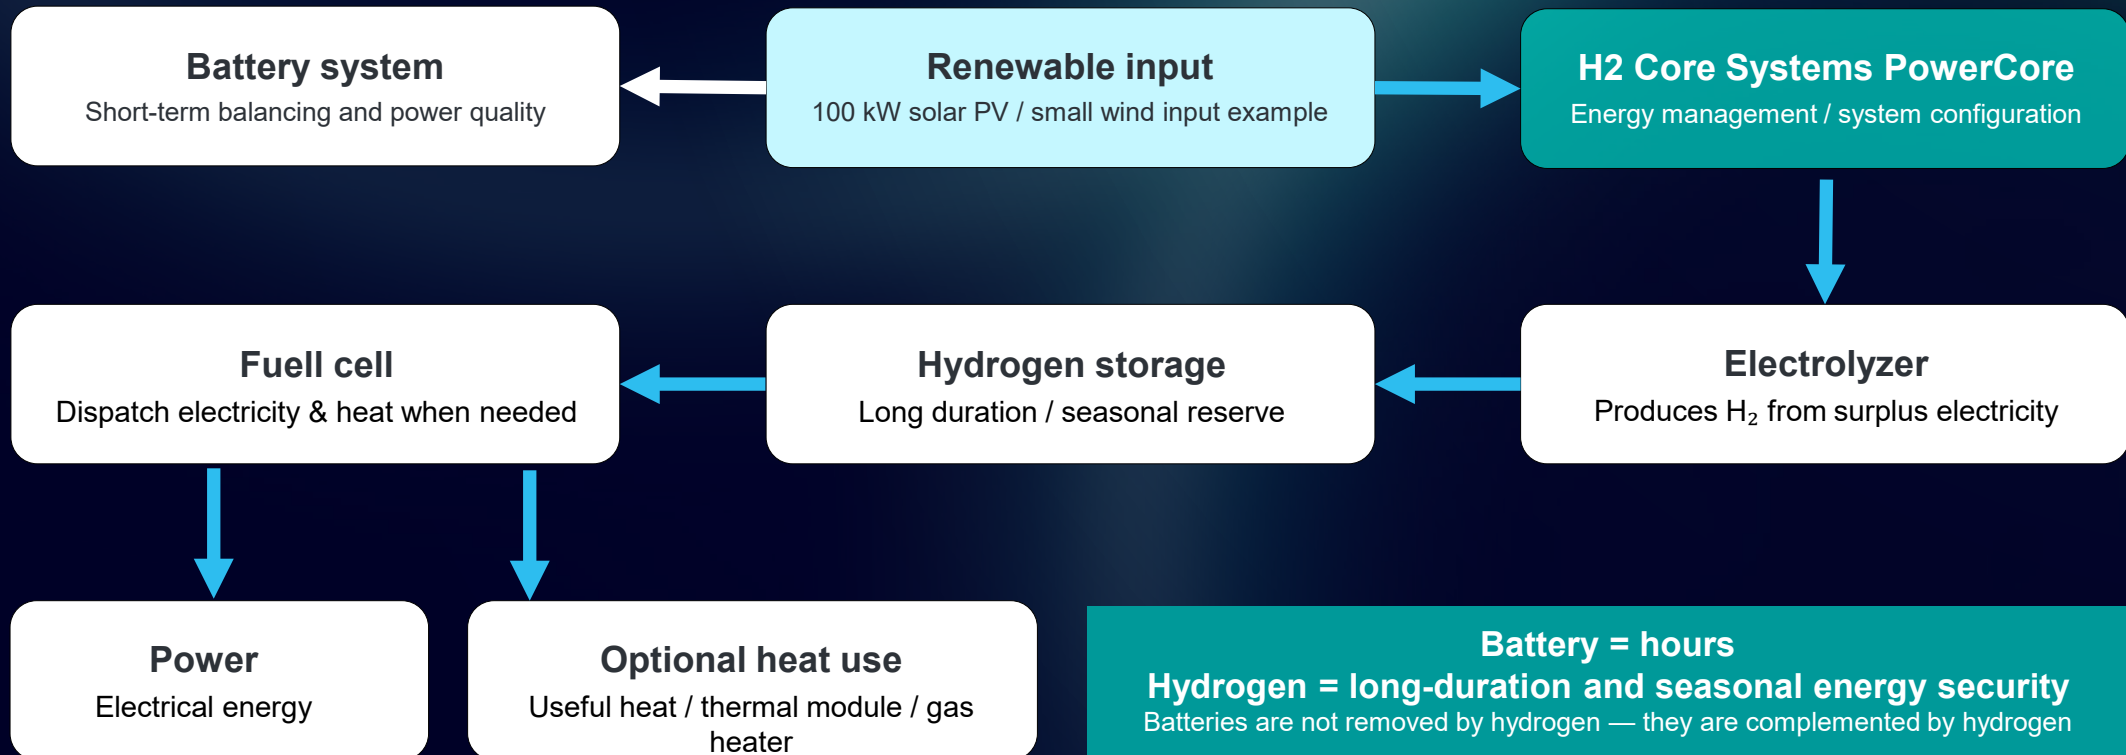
Battery system
Short-term balancing and power quality

Renewable input
100 kW solar PV / small wind input example

H2 Core Systems PowerCore
Energy management / system configuration

Fuell cell
Dispatch electricity & heat when needed

Hydrogen storage
Long duration / seasonal reserve

Electrolyzer
Produces $H_2$ from surplus electricity

Power
Electrical energy

Optional heat use
Useful heat / thermal module / gas heater

Battery = hours
Hydrogen = long-duration and seasonal energy security
Batteries are not removed by hydrogen — they are complemented by hydrogen